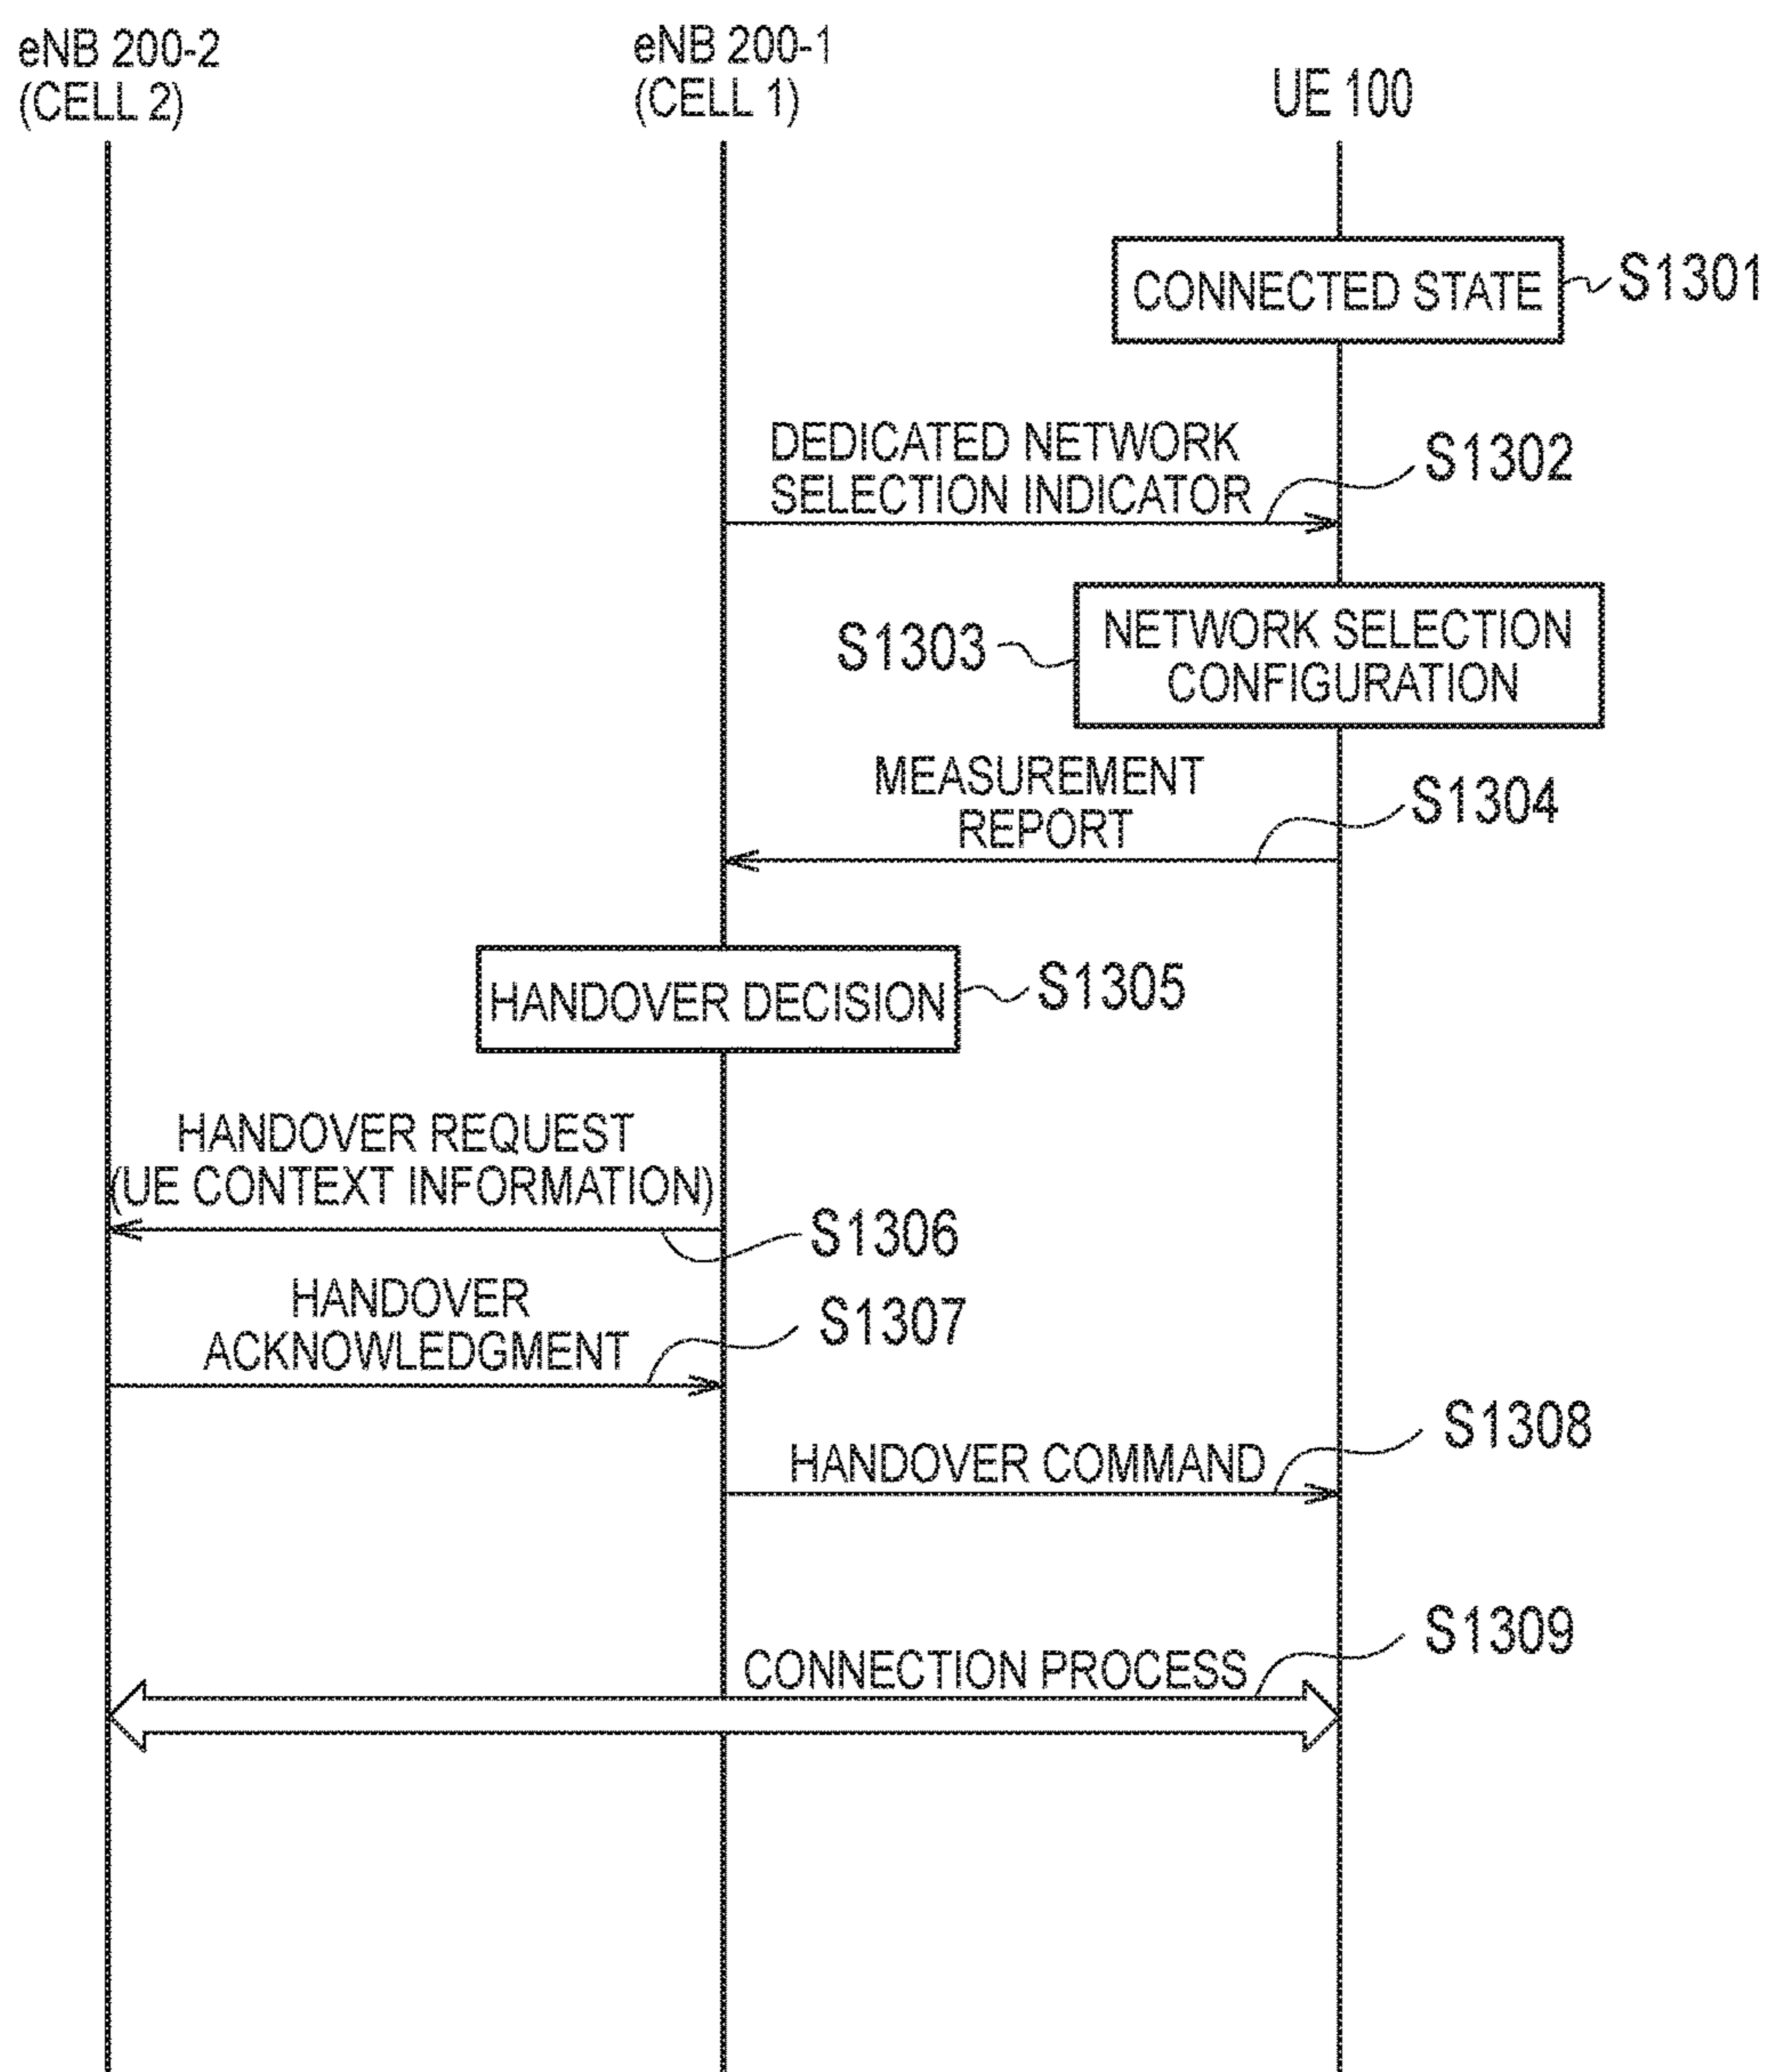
eNB 200-2
(CELL 2)

eNB 200-1
(CELL 1)

UE 100

CONNECTED STATE

S1301

DEDICATED NETWORK SELECTION INDICATOR

S1302

S1303

NETWORK SELECTION CONFIGURATION

MEASUREMENT REPORT

S1304

HANDOVER DECISION

S1305

HANDOVER REQUEST (UE CONTEXT INFORMATION)

S1306

HANDOVER ACKNOWLEDGMENT

S1307

S1308

HANDOVER COMMAND

S1309

CONNECTION PROCESS